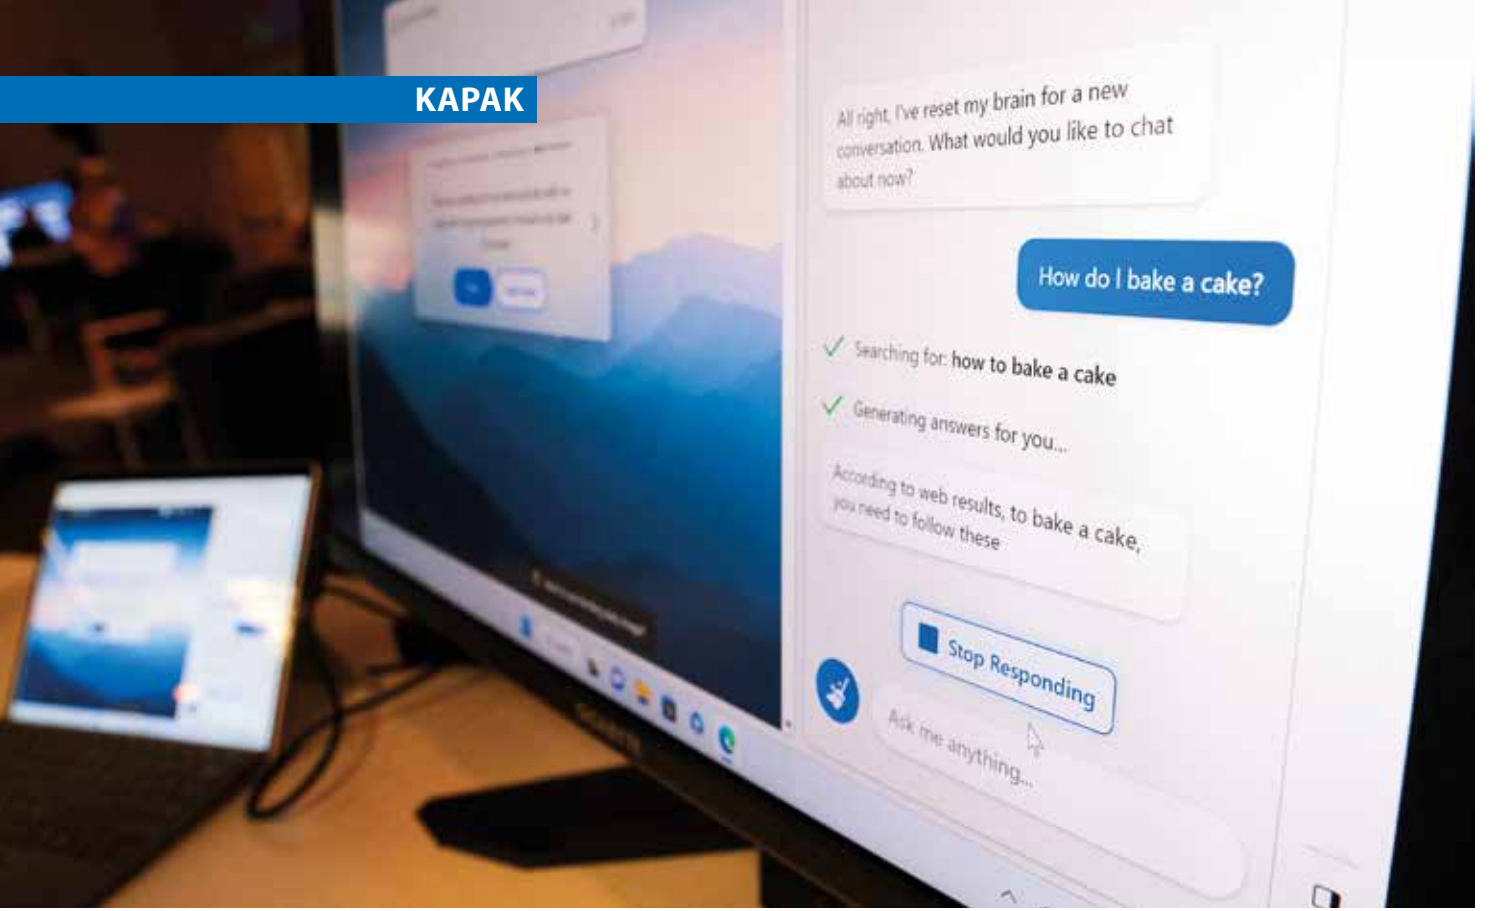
KAPAK

All right, I've reset my brain for a new conversation. What would you like to chat about now?

How do I bake a cake?

Searching for: how to bake a cake

Generating answers for you...

According to web results, to bake a cake, you need to follow these

Stop Responding

Ask me anything...